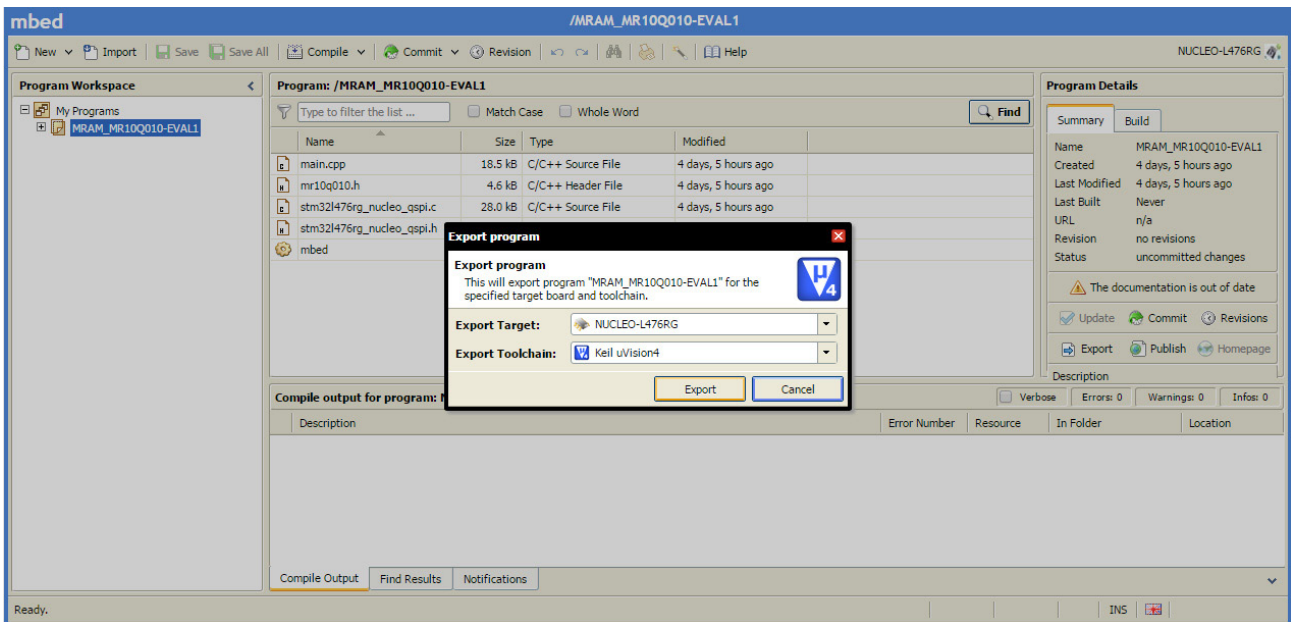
mbed

/MRAM_MR10Q010-EVAL1

New Import Save Save All Compile Commit Revision Help

NUCLEO-L476RG

Program Workspace

My Programs
MRAM_MR10Q010-EVAL1

Program: /MRAM_MR10Q010-EVAL1

Type to filter the list ... Match Case Whole Word Find

| Name | Size | Type | Modified |
|---|---|---|---|
| main.cpp | 18.5 kB | C/C++ Source File | 4 days, 5 hours ago |
| mr10q010.h | 4.6 kB | C/C++ Header File | 4 days, 5 hours ago |
| stm32l476rg_nucleo_qspi.c | 28.0 kB | C/C++ Source File | 4 days, 5 hours ago |
| stm32l476rg_nucleo_qspi.h | | | |
| mbed | | | |

Export program

Export program
This will export program "MRAM_MR10Q010-EVAL1" for the specified target board and toolchain.

Export Target: NUCLEO-L476RG
Export Toolchain: Keil uVision4

Export Cancel

Program Details

Summary Build

| | |
|---|---|
| Name | MRAM_MR10Q010-EVAL1 |
| Created | 4 days, 5 hours ago |
| Last Modified | 4 days, 5 hours ago |
| Last Built | Never |
| URL | n/a |
| Revision | no revisions |
| Status | uncommitted changes |

The documentation is out of date

Update Commit Revisions
Export Publish Homepage

Description

Compile output for program: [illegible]

Verbose Errors: 0 Warnings: 0 Infos: 0

| Description | Error Number | Resource | In Folder | Location |
|---|---|---|---|---|

Compile Output Find Results Notifications

Ready.

INS